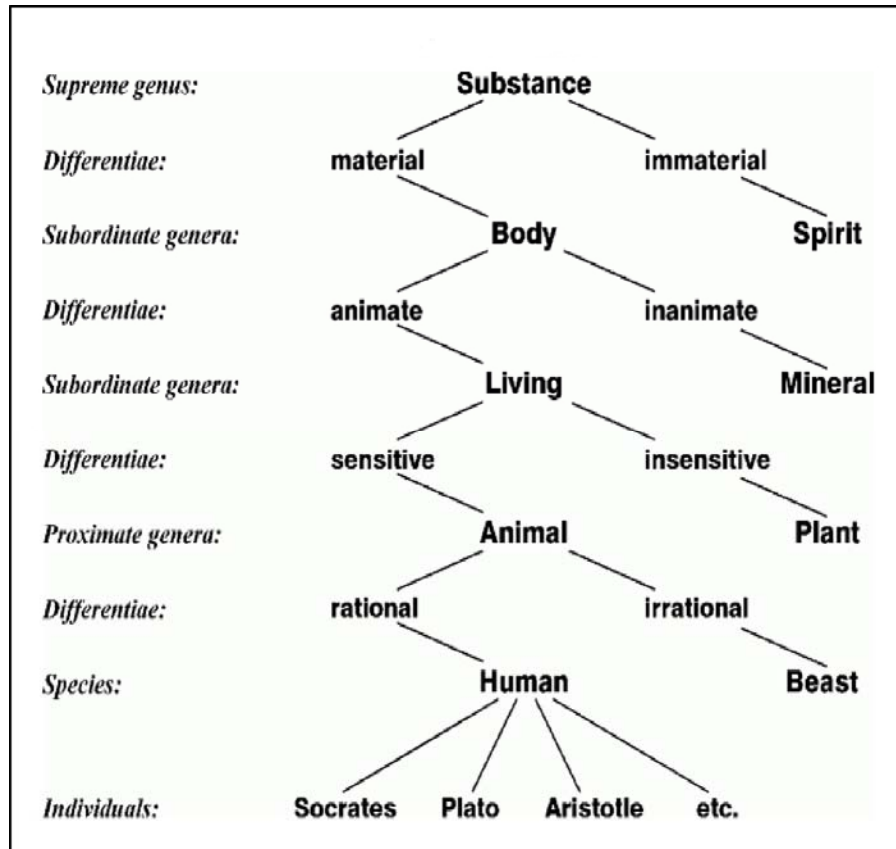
Supreme genus: Substance

Differentiae: material immaterial

Subordinate genera: Body Spirit

Differentiae: animate inanimate

Subordinate genera: Living Mineral

Differentiae: sensitive insensitive

Proximate genera: Animal Plant

Differentiae: rational irrational

Species: Human Beast

Individuals: Socrates Plato Aristotle etc.